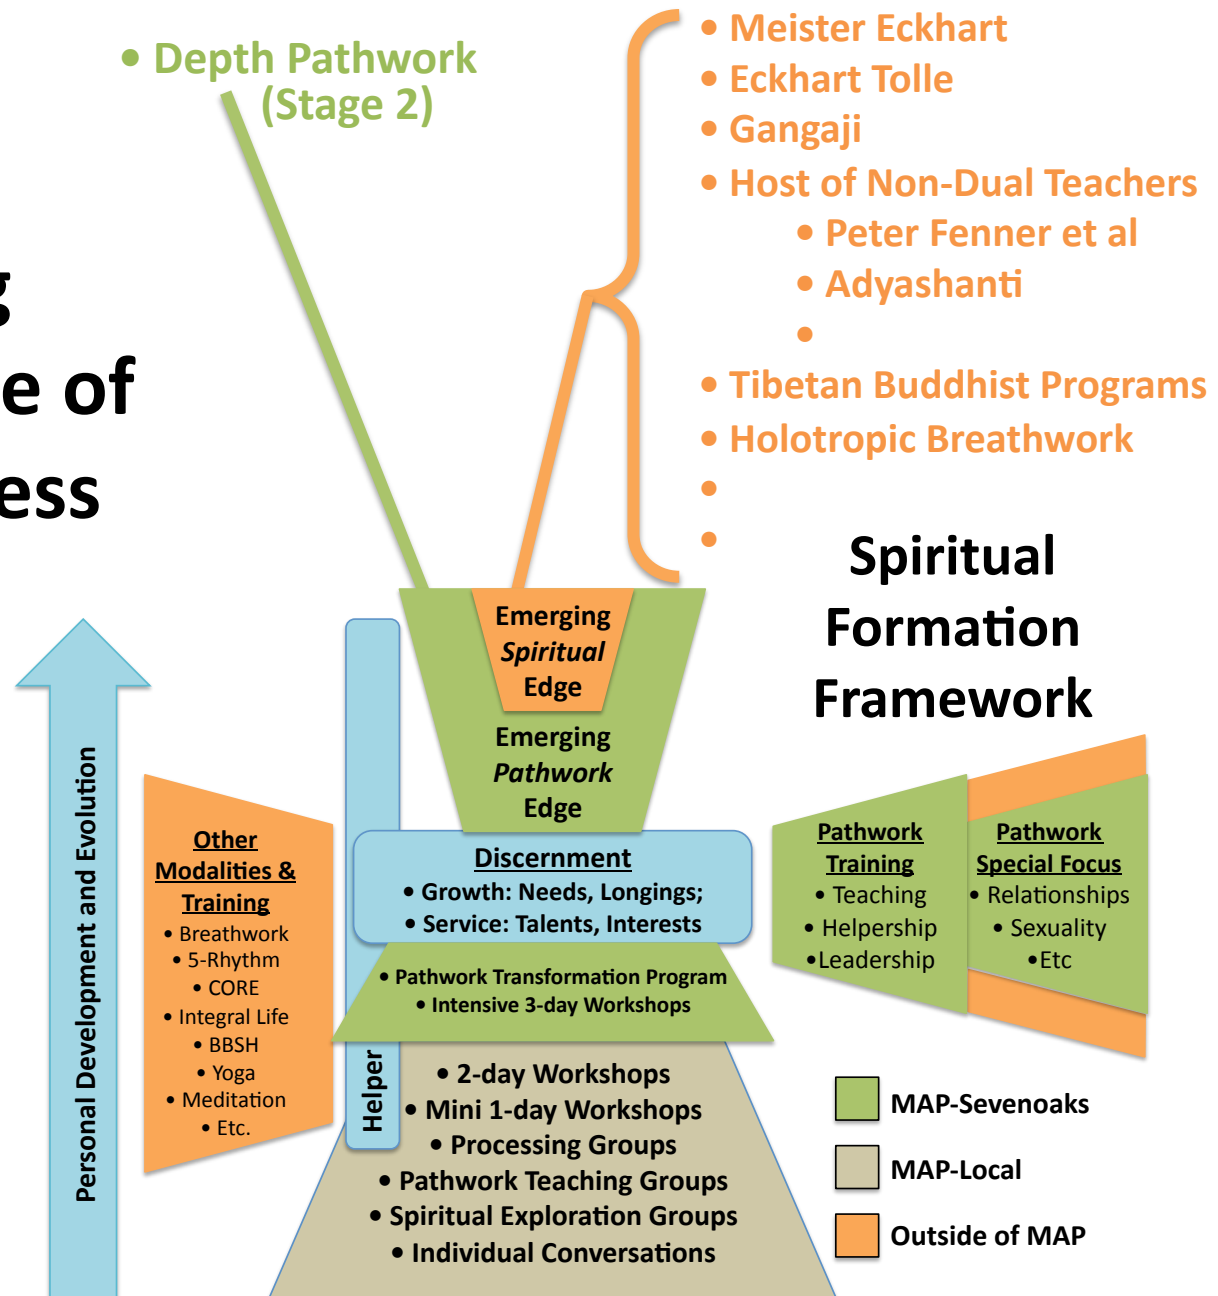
g
e of
ess

• Depth Pathwork (Stage 2)

• Meister Eckhart
• Eckhart Tolle
• Gangaji
• Host of Non-Dual Teachers
• Peter Fenner et al
• Adyashanti
•
• Tibetan Buddhist Programs
• Holotropic Breathwork
•
•

Spiritual Formation Framework

Emerging *Spiritual* Edge

Emerging *Pathwork* Edge

Personal Development and Evolution

Other Modalities & Training
• Breathwork
• 5-Rhythm
• CORE
• Integral Life
• BBSH
• Yoga
• Meditation
• Etc.

Discernment
• Growth: Needs, Longings;
• Service: Talents, Interests

Pathwork Training
• Teaching
• Helpership
•Leadership

Pathwork Special Focus
• Relationships
• Sexuality
•Etc

• Pathwork Transformation Program
• Intensive 3-day Workshops

Helper

• 2-day Workshops
• Mini 1-day Workshops
• Processing Groups
• Pathwork Teaching Groups
• Spiritual Exploration Groups
• Individual Conversations

MAP-Sevenoaks
MAP-Local
Outside of MAP